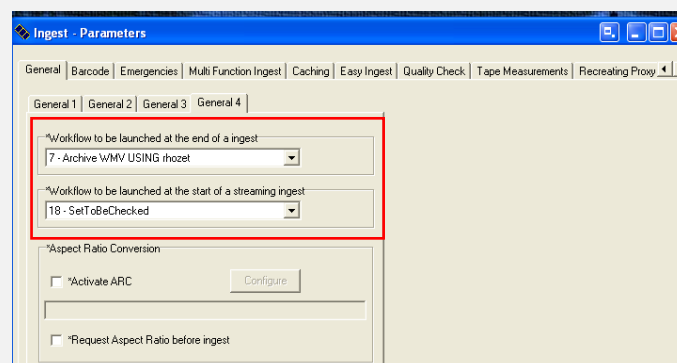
Ingest - Parameters

General | Barcode | Emergencies | Multi Function Ingest | Caching | Easy Ingest | Quality Check | Tape Measurements | Recreating Proxy

General 1 | General 2 | General 3 | General 4

*Workflow to be launched at the end of a ingest
7 - Archive WMV USING rhozet

*Workflow to be launched at the start of a streaming ingest
18 - SetToBeChecked

*Aspect Ratio Conversion
*Activate ARC
Configure

*Request Aspect Ratio before ingest